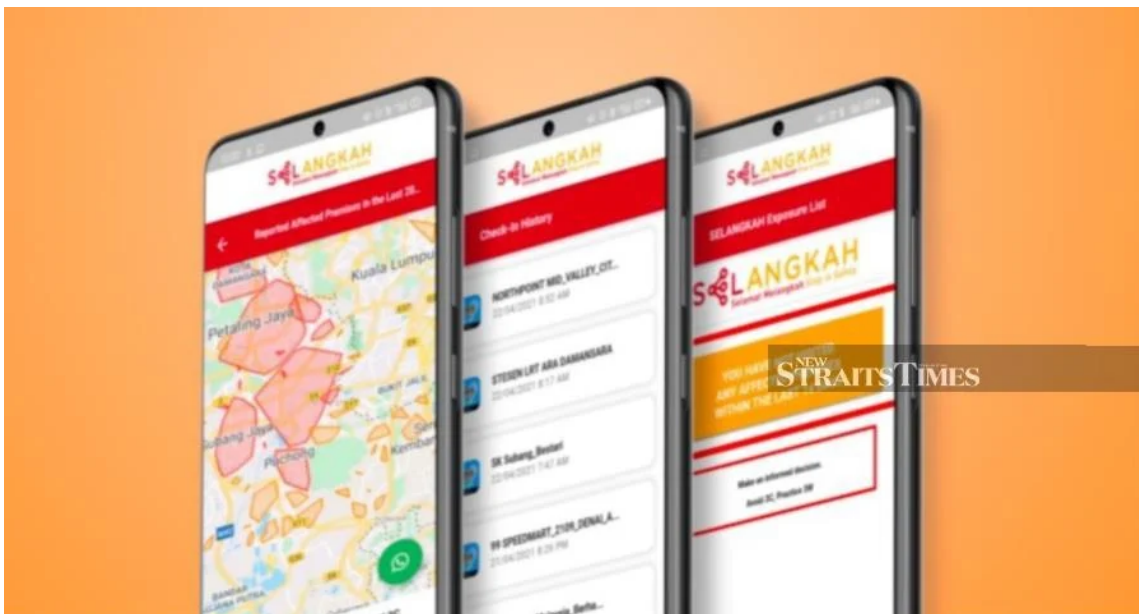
SELANGKAH

Reported Affected Premises in the Last 28...

Kuala Lumpur

Petaling Jaya

Subang Jaya

Puchong

BUKIT JALIL

SELANGKAH

Check-in History

NORTHPOINT MID_VALLEY_CIT...
22/04/2021 8:52 AM

STESEN LRT ARA DAMANSARA
22/04/2021 8:17 AM

SK Subang_Bestari
22/04/2021 7:47 AM

99 SPEEDMART_2109_DENAI_A...
21/04/2021 8:26 PM

SELANGKAH

SELANGKAH Exposure List

SELANGKAH
Selamat Melangkah Ever In Safety

YOU HAVE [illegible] ANY AFFEC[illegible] WITHIN THE LAST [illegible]

Make an informed decision.
Avoid 3C, Practice 3W

NEW STRAITS TIMES